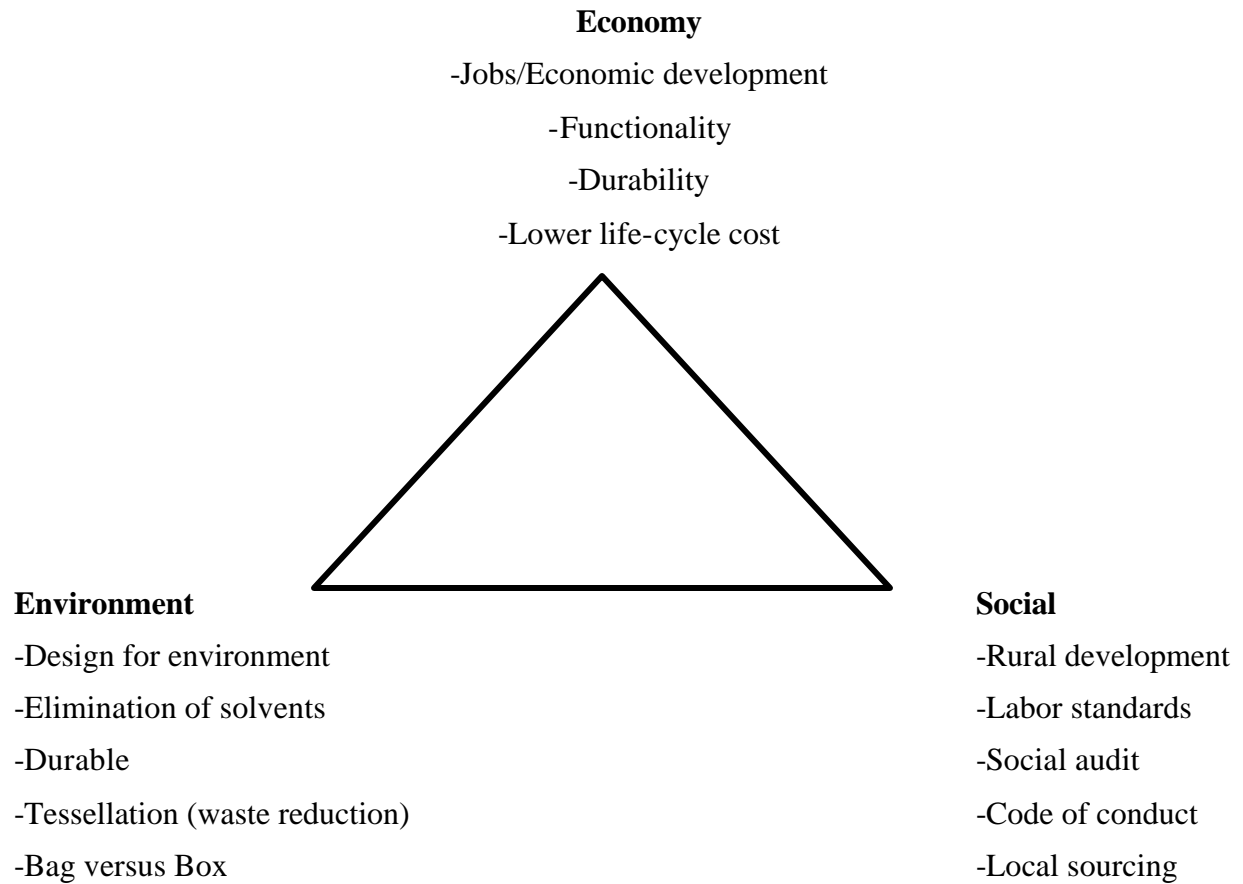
**Economy**

-Jobs/Economic development

-Functionality

-Durability

-Lower life-cycle cost

**Environment**

-Design for environment

-Elimination of solvents

-Durable

-Tessellation (waste reduction)

-Bag versus Box

**Social**

-Rural development

-Labor standards

-Social audit

-Code of conduct

-Local sourcing